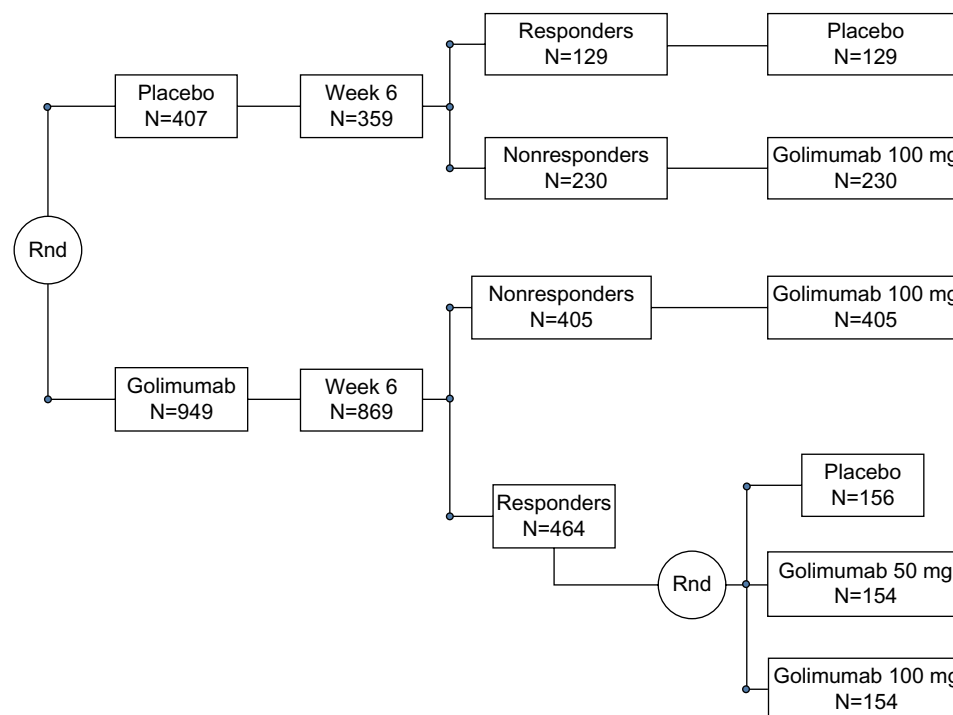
Rnd

Placebo
N=407

Week 6
N=359

Responders
N=129

Placebo
N=129

Nonresponders
N=230

Golimumab 100 m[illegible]
N=230

Golimumab
N=949

Week 6
N=869

Nonresponders
N=405

Golimumab 100 m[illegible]
N=405

Responders
N=464

Rnd

Placebo
N=156

Golimumab 50 m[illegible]
N=154

Golimumab 100 m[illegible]
N=154